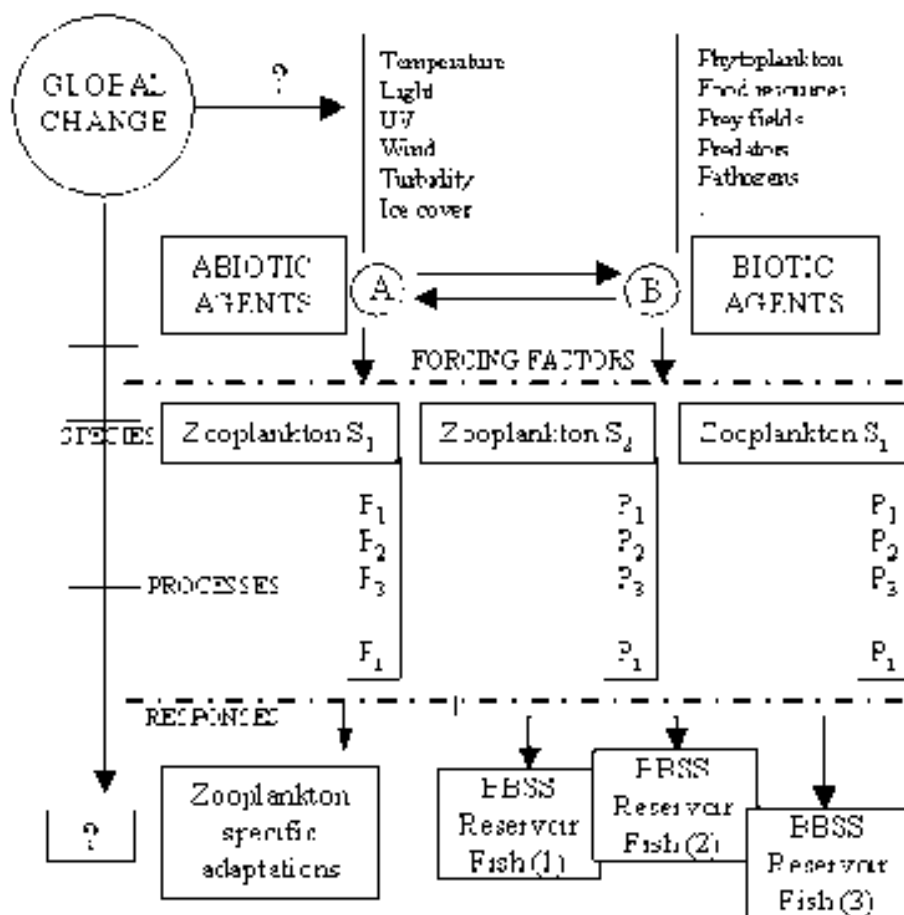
GLOBAL CHANGE

?

Temperature
Light
UV
Wind
Turbidity
Ice cover

Phytoplankton
Food resources
Prey fields
Predators
Pathogens
.

ABIOTIC AGENTS

A

B

BIOTIC AGENTS

FORCING FACTORS

SPECIES

Zooplankton $S_1$

Zooplankton $S_2$

Zooplankton $S_1$

$P_1$
$P_2$
$P_3$

$P_1$

$P_1$
$P_2$
$P_3$

$P_1$

$P_1$
$P_2$
$P_3$

$P_1$

PROCESSES

RESPONSES

?

Zooplankton specific adaptations

EBSS Reservoir Fish (1)

EBSS Reservoir Fish (2)

EBSS Reservoir Fish (3)